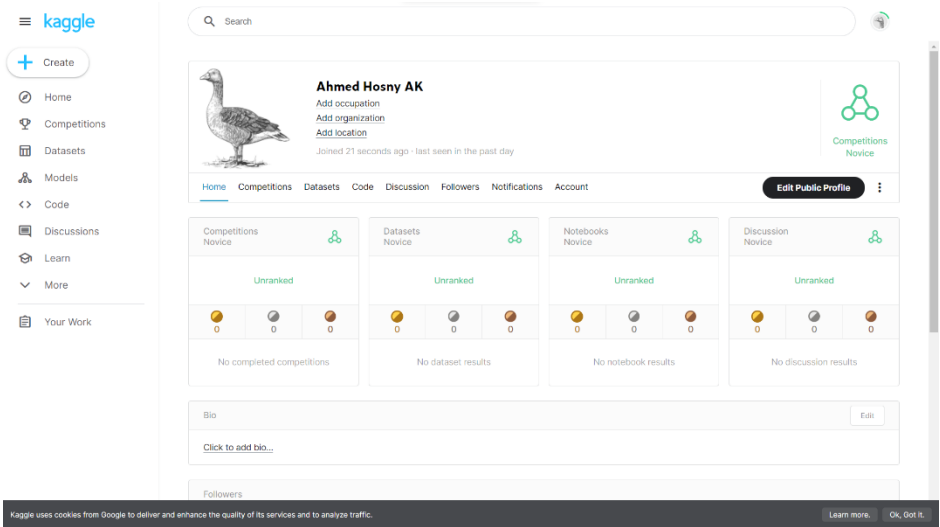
kaggle

Create

Home

Competitions

Datasets

Models

Code

Discussions

Learn

More

Your Work

Search

Ahmed Hosny AK

Add occupation

Add organization

Add location

Joined 21 seconds ago · last seen in the past day

Competitions Novice

Home Competitions Datasets Code Discussion Followers Notifications Account

Edit Public Profile

Competitions Novice

Unranked

0 0 0

No completed competitions

Datasets Novice

Unranked

0 0 0

No dataset results

Notebooks Novice

Unranked

0 0 0

No notebook results

Discussion Novice

Unranked

0 0 0

No discussion results

Bio

Edit

Click to add bio...

Followers

Kaggle uses cookies from Google to deliver and enhance the quality of its services and to analyze traffic.

Learn more.

Ok, Got it.